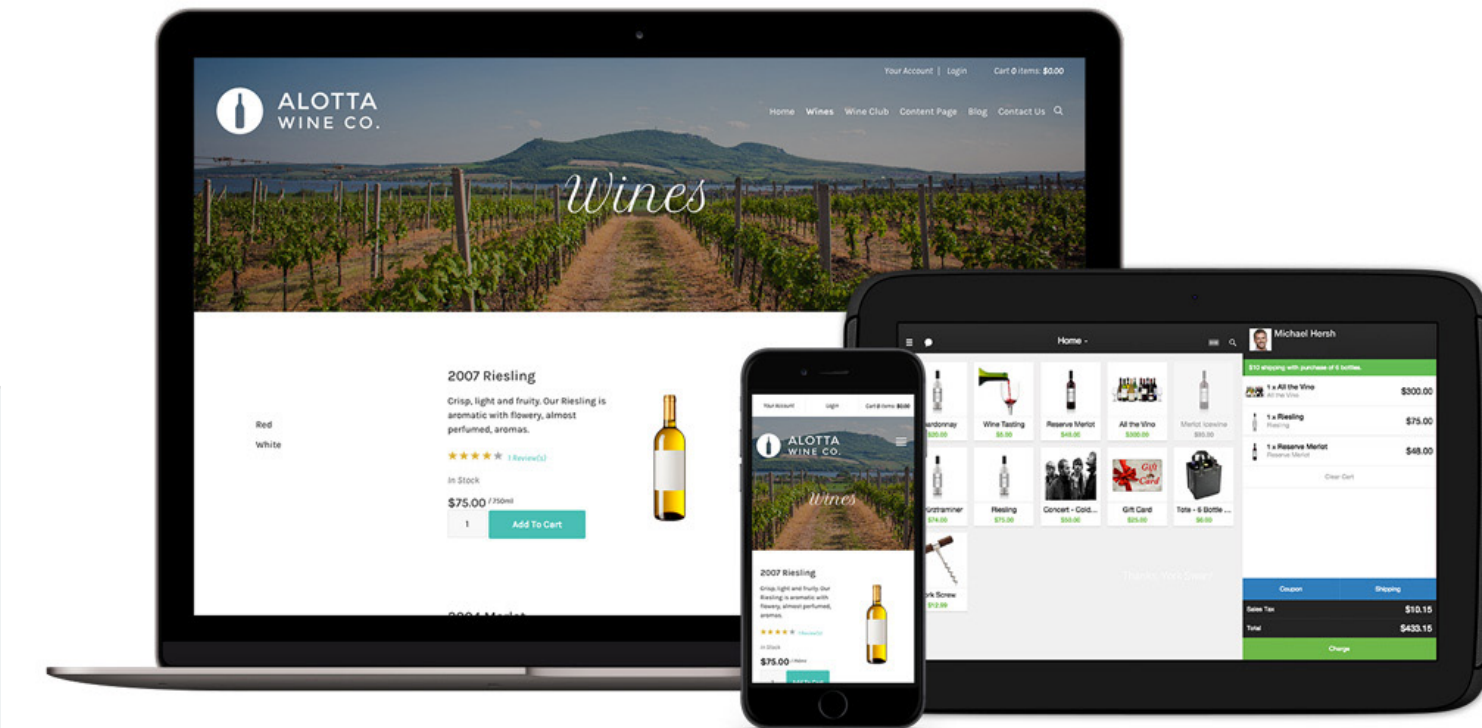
Your Account | Login Cart 0 items: $0.00

ALOTTA WINE CO.

Home Wines Wine Club Content Page Blog Contact Us

Wines

Red
White

2007 Riesling

Crisp, light and fruity. Our Riesling is aromatic with flowery, almost perfumed, aromas.

1 Review(s)

In Stock

$75.00 / 750ml

1 Add To Cart

Your Account Login Cart 0 items: $0.00

ALOTTA WINE CO.

Wines

2007 Riesling

Crisp, light and fruity. Our Riesling is aromatic with flowery, almost perfumed, aromas.

In Stock

$75.00

Home

Michael Hersh

$10 shipping with purchase of 6 bottles.

Chardonnay $20.00
Wine Tasting $5.00
Reserve Merlot $48.00
All the Vino $300.00
Merlot Icewine $90.00
Gewürztraminer $74.00
Riesling $75.00
Concert - Cold... $50.00
Gift Card $25.00
Tote - 6 Bottle ... $8.00
Cork Screw $12.99

1 x All the Vino All the Vino $300.00
1 x Riesling Riesling $75.00
1 x Reserve Merlot Reserve Merlot $48.00

Clear Cart

Coupon Shipping

Sales Tax $10.15
Total $433.15

Charge